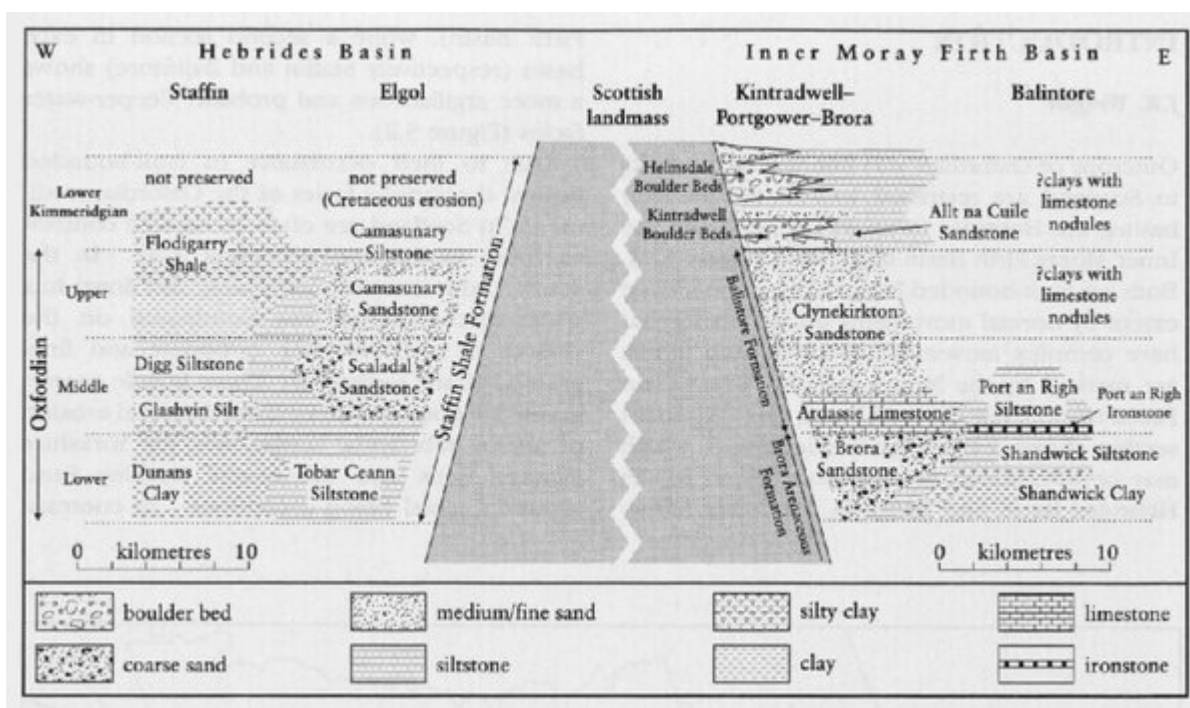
W Hebrides Basin

Inner Moray Firth Basin E

Staffin

Elgol

Scottish landmass

Kintradwell–Portgower–Brora

Balintore

Lower Kimmeridgian

not preserved

not preserved (Cretaceous erosion)

Helmsdale Boulder Beds

?clays with limestone nodules

Kintradwell Boulder Beds

Allt na Cuile Sandstone

Flodigarry Shale

Camasunary Siltstone

Upper

Camasunary Sandstone

?clays with limestone nodules

Oxfordian

Clynekirkton Sandstone

Staffin Shale Formation

Balintore Formation

Digg Siltstone

Scaladal Sandstone

Middle

Port an Righ Siltstone

Port an Righ Ironstone

Glashvin Silt

Ardassie Limestone

Brora Sandstone

Shandwick Siltstone

Brora Arenaceous Formation

Lower

Dunans Clay

Tobar Ceann Siltstone

Shandwick Clay

0 kilometres 10

0 kilometres 10

boulder bed

medium/fine sand

silty clay

limestone

coarse sand

siltstone

clay

ironstone